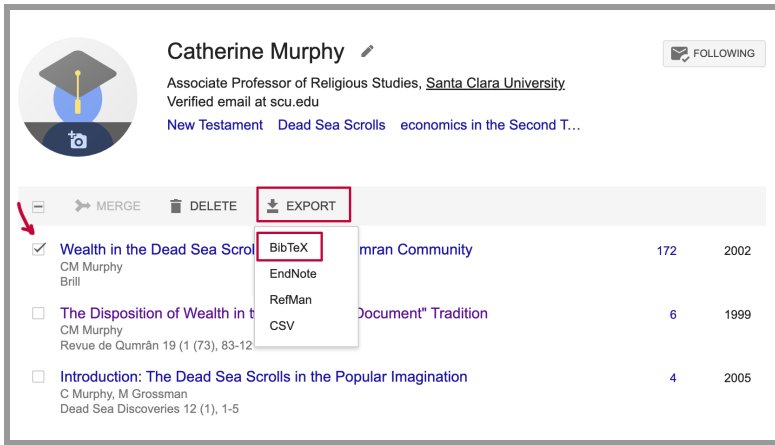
Catherine Murphy

FOLLOWING

Associate Professor of Religious Studies, Santa Clara University
Verified email at scu.edu

New Testament Dead Sea Scrolls economics in the Second T...

MERGE DELETE EXPORT

BibTeX
EndNote
RefMan
CSV

Wealth in the Dead Sea Scrol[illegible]mran Community
CM Murphy
Brill
172 2002

The Disposition of Wealth in t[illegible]Document" Tradition
CM Murphy
Revue de Qumrân 19 (1 (73), 83-12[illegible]
6 1999

Introduction: The Dead Sea Scrolls in the Popular Imagination
C Murphy, M Grossman
Dead Sea Discoveries 12 (1), 1-5
4 2005